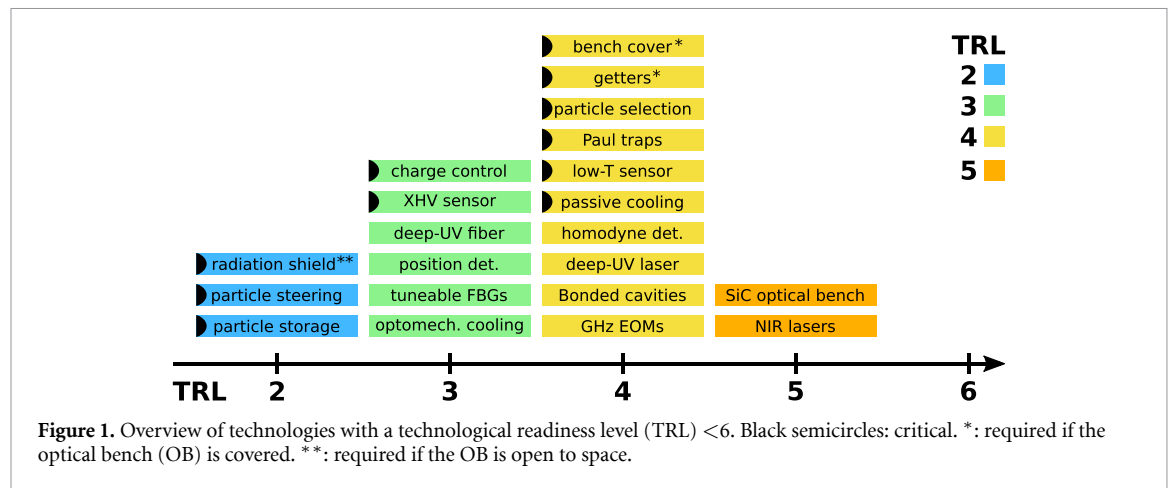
bench cover*
getters*
particle selection
Paul traps
low-T sensor
passive cooling
homodyne det.
deep-UV laser
Bonded cavities
GHz EOMs

charge control
XHV sensor
deep-UV fiber
position det.
tuneable FBGs
optomech. cooling

radiation shield**
particle steering
particle storage

SiC optical bench
NIR lasers

TRL
2
3
4
5

TRL 2 3 4 5 6

**Figure 1.** Overview of technologies with a technological readiness level (TRL) <6. Black semicircles: critical. *: required if the optical bench (OB) is covered. **: required if the OB is open to space.